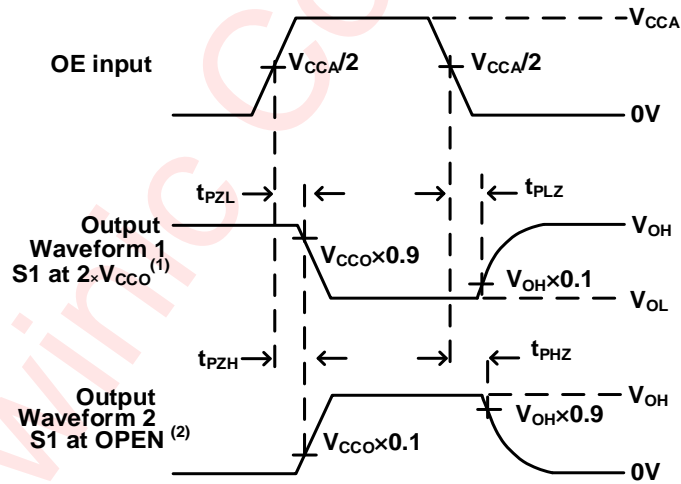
$V_{CCA}$

OE input

$V_{CCA}/2$

$V_{CCA}/2$

0V

$t_{PZL}$

$t_{PLZ}$

Output Waveform 1 S1 at $2\times V_{CCO}^{(1)}$

$V_{OH}$

$V_{CCO}\times0.9$

$V_{OH}\times0.1$

$V_{OL}$

$t_{PZH}$

$t_{PHZ}$

Output Waveform 2 S1 at OPEN $^{(2)}$

$V_{OH}$

$V_{OH}\times0.9$

$V_{CCO}\times0.1$

0V